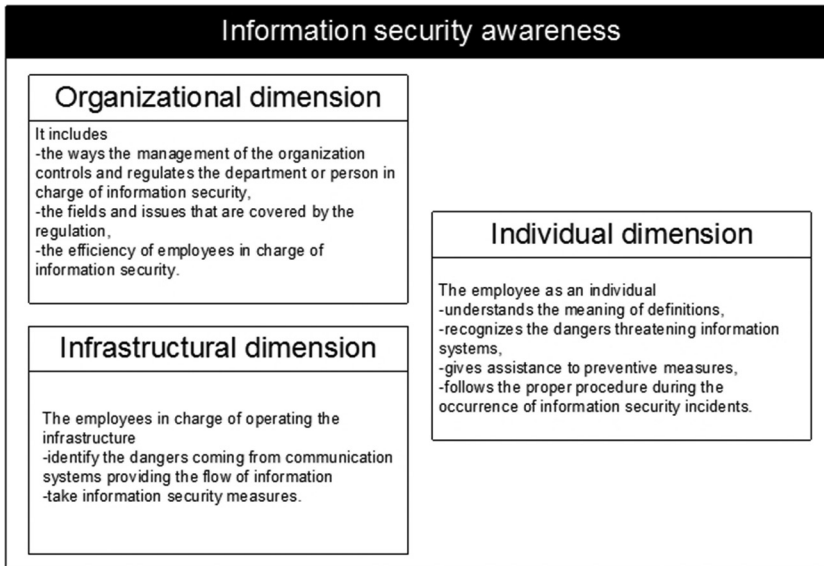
Information security awareness

Organizational dimension

It includes
-the ways the management of the organization controls and regulates the department or person in charge of information security,
-the fields and issues that are covered by the regulation,
-the efficiency of employees in charge of information security.

Infrastructural dimension

The employees in charge of operating the infrastructure
-identify the dangers coming from communication systems providing the flow of information
-take information security measures.

Individual dimension

The employee as an individual
-understands the meaning of definitions,
-recognizes the dangers threatening information systems,
-gives assistance to preventive measures,
-follows the proper procedure during the occurrence of information security incidents.